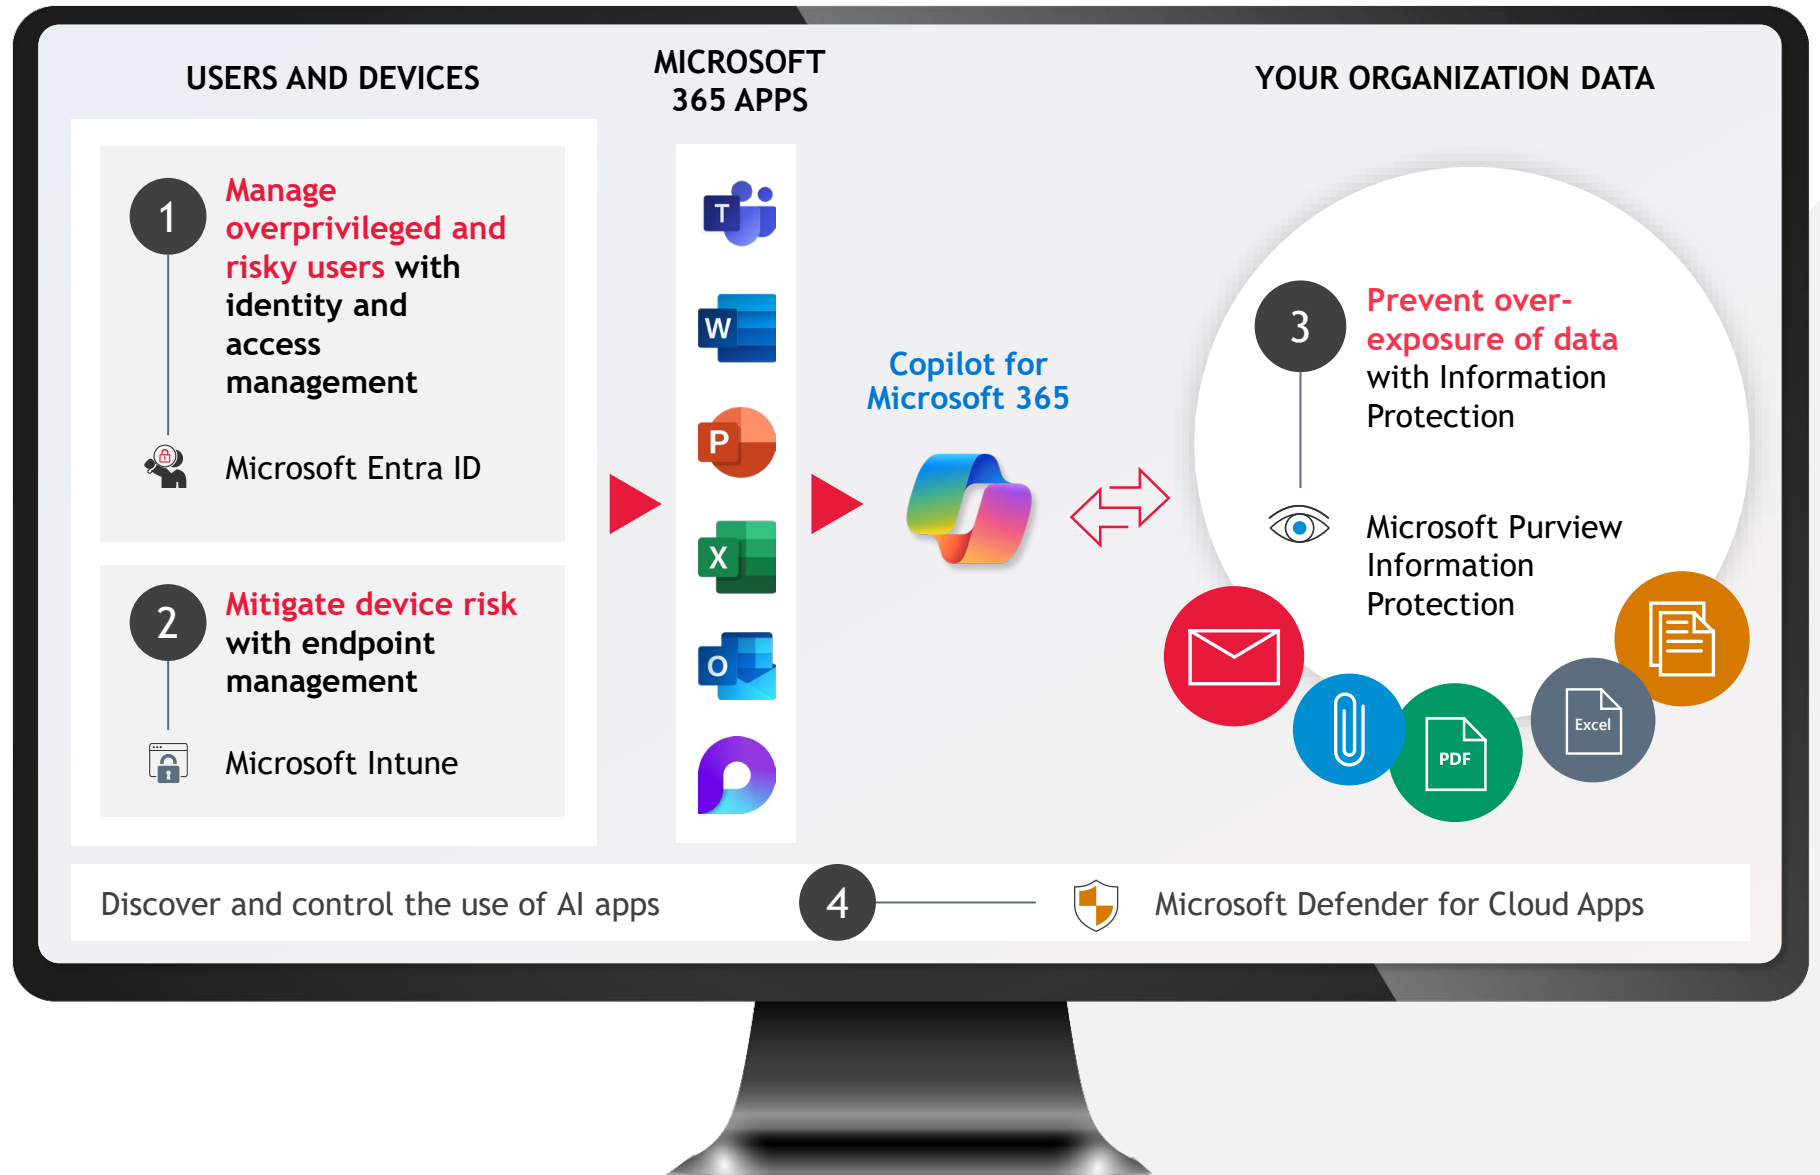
USERS AND DEVICES

MICROSOFT 365 APPS

YOUR ORGANIZATION DATA

1

Manage overprivileged and risky users with identity and access management

Microsoft Entra ID

2

Mitigate device risk with endpoint management

Microsoft Intune

T

W

P

X

O

Copilot for Microsoft 365

3

Prevent over-exposure of data with Information Protection

Microsoft Purview Information Protection

Excel

PDF

Discover and control the use of AI apps

4

Microsoft Defender for Cloud Apps